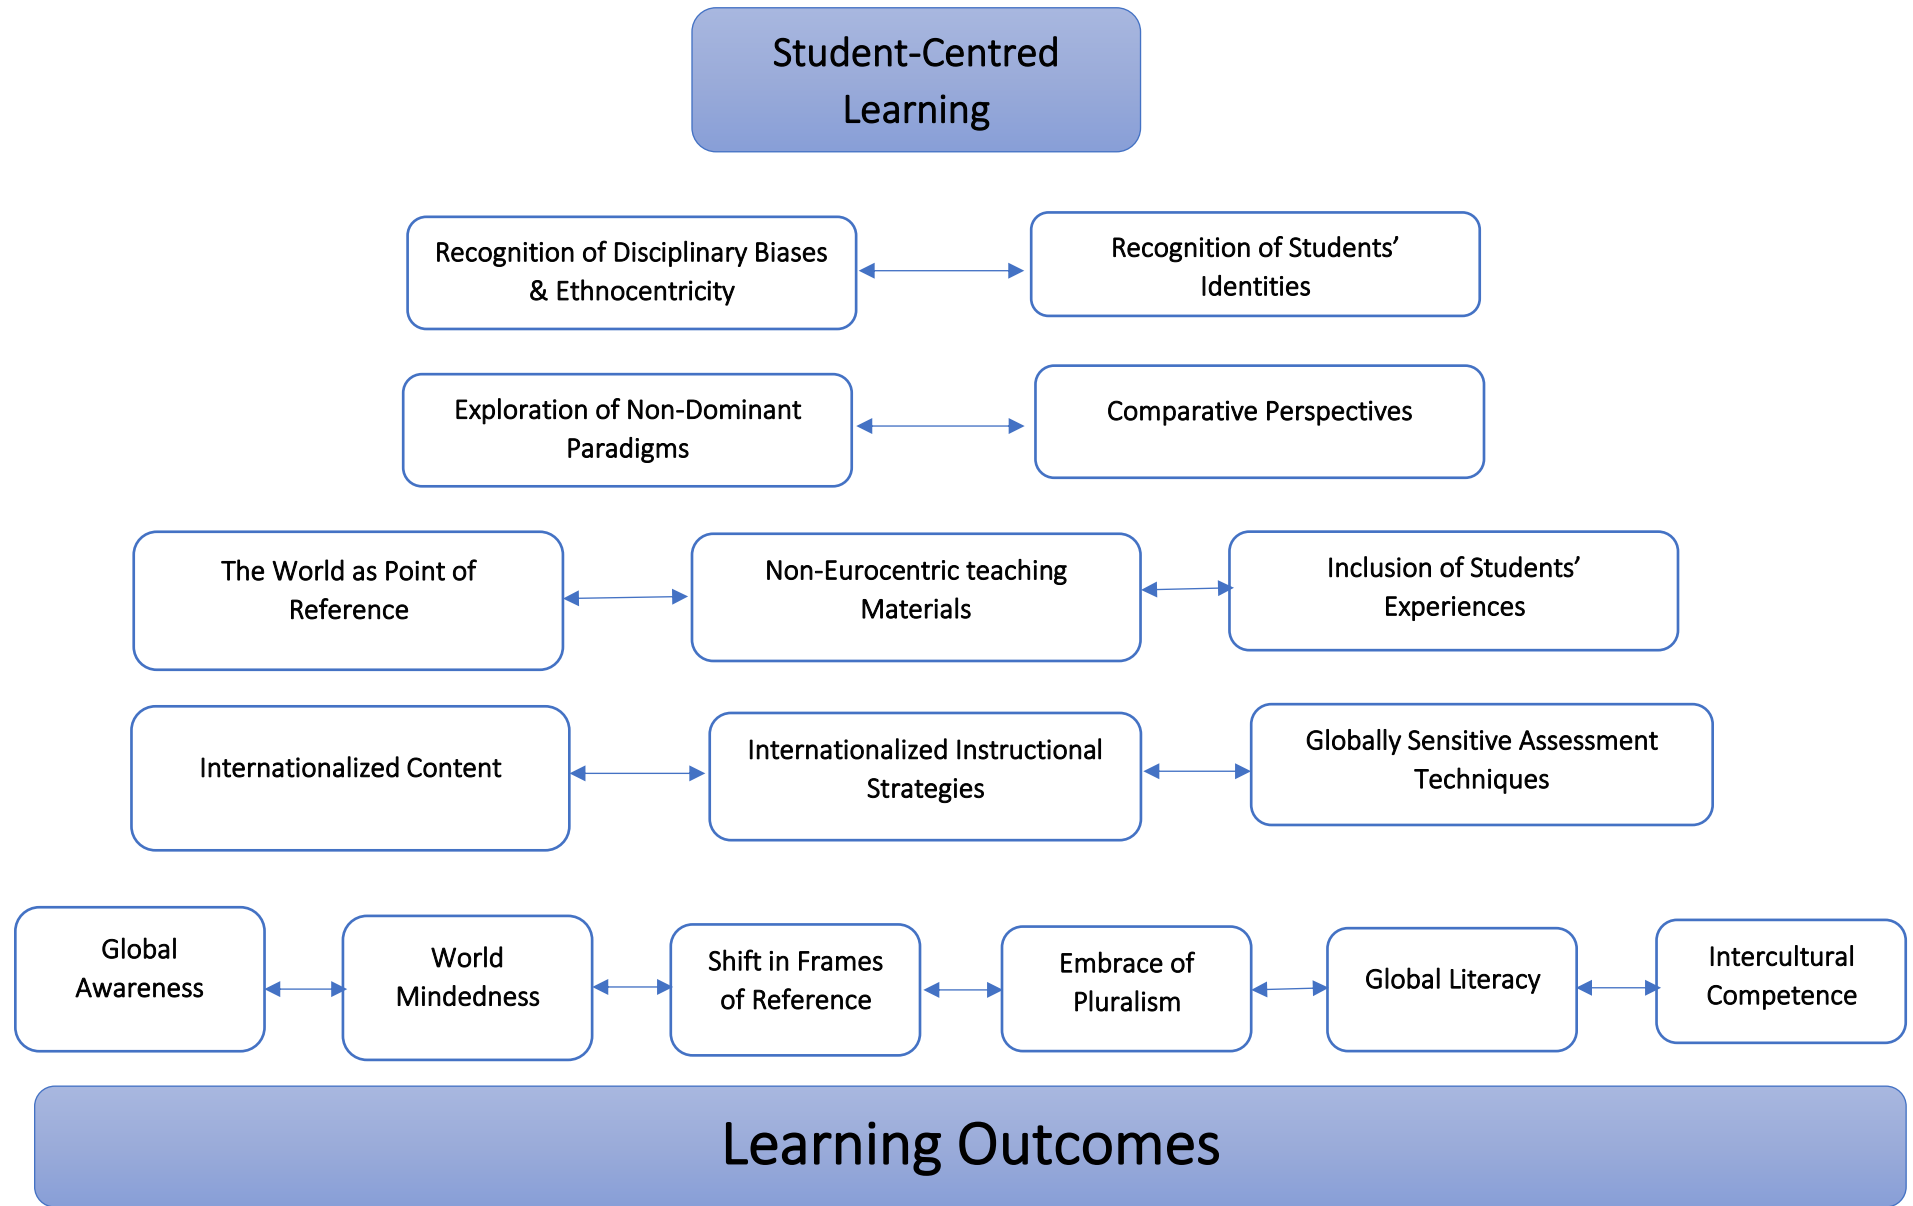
Student-Centred Learning

Recognition of Disciplinary Biases & Ethnocentricity

Recognition of Students' Identities

Exploration of Non-Dominant Paradigms

Comparative Perspectives

The World as Point of Reference

Non-Eurocentric teaching Materials

Inclusion of Students' Experiences

Internationalized Content

Internationalized Instructional Strategies

Globally Sensitive Assessment Techniques

Global Awareness

World Mindedness

Shift in Frames of Reference

Embrace of Pluralism

Global Literacy

Intercultural Competence

Learning Outcomes